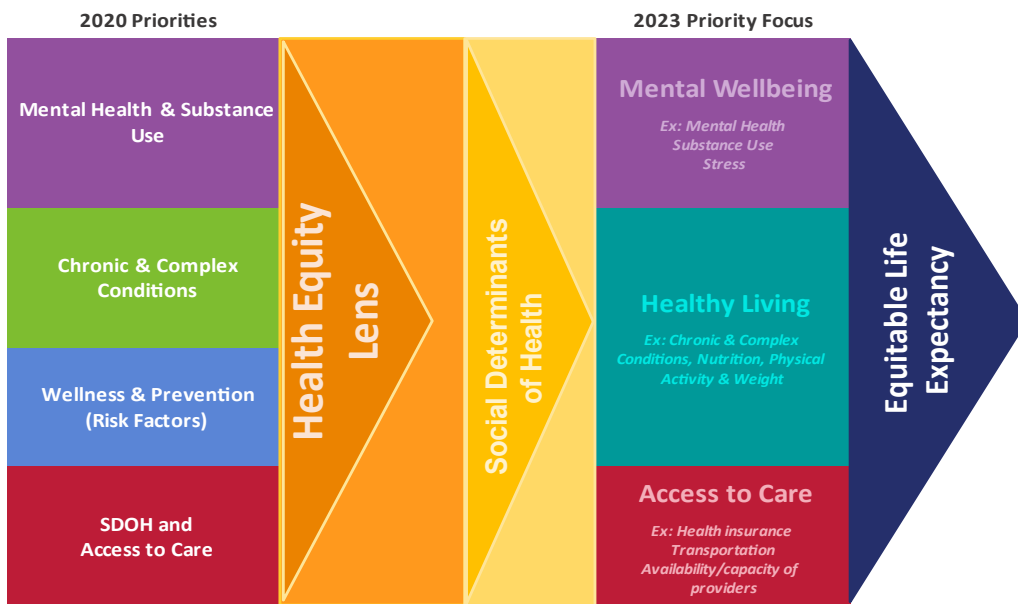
2020 Priorities

Mental Health & Substance Use

Chronic & Complex Conditions

Wellness & Prevention (Risk Factors)

SDOH and Access to Care

Health Equity Lens

Social Determinants of Health

2023 Priority Focus

Mental Wellbeing

Ex: Mental Health
Substance Use
Stress

Healthy Living

Ex: Chronic & Complex Conditions, Nutrition, Physical Activity & Weight

Access to Care

Ex: Health insurance
Transportation
Availability/capacity of providers

Equitable Life Expectancy